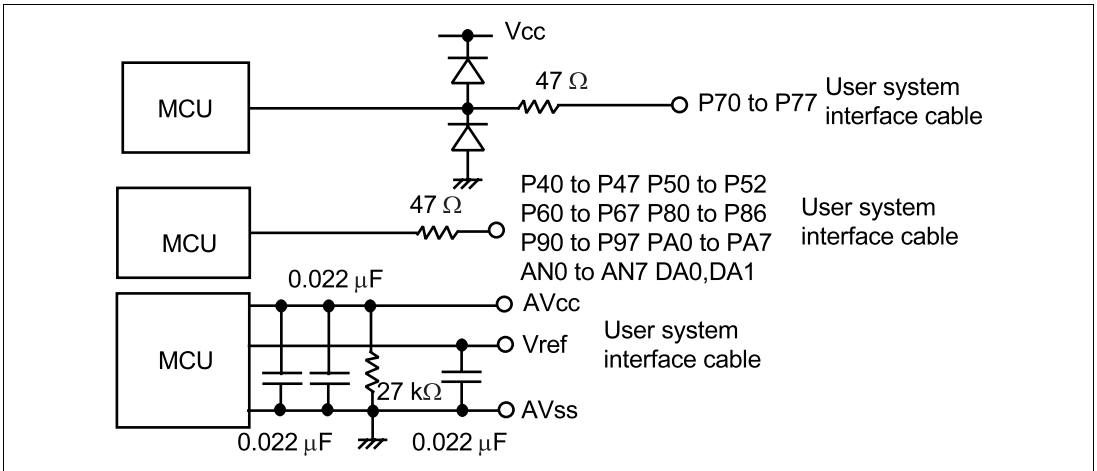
Vcc

MCU

47 $\Omega$

P70 to P77

User system interface cable

MCU

47 $\Omega$

P40 to P47 P50 to P52
P60 to P67 P80 to P86
P90 to P97 PA0 to PA7
AN0 to AN7 DA0,DA1

User system interface cable

0.022 $\mu$F

MCU

AVcc

Vref

User system interface cable

27 k$\Omega$

AVss

0.022 $\mu$F

0.022 $\mu$F